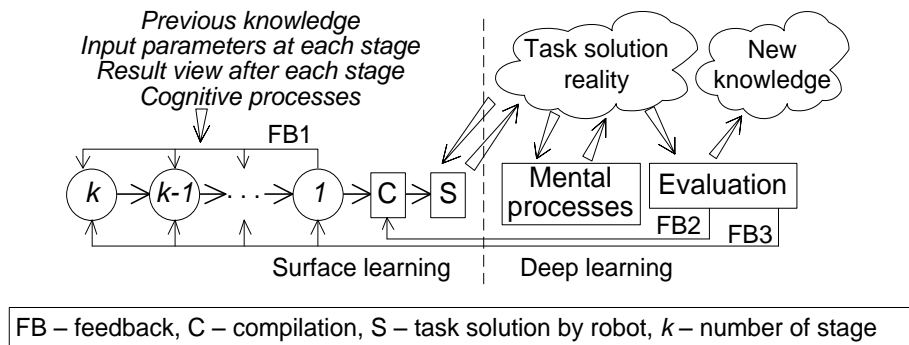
Previous knowledge
Input parameters at each stage
Result view after each stage
Cognitive processes

FB1

$k$ $k$-1 . . . 1 C S

Task solution reality

New knowledge

Mental processes

Evaluation

FB2

FB3

Surface learning

Deep learning

FB – feedback, C – compilation, S – task solution by robot, $k$ – number of stage